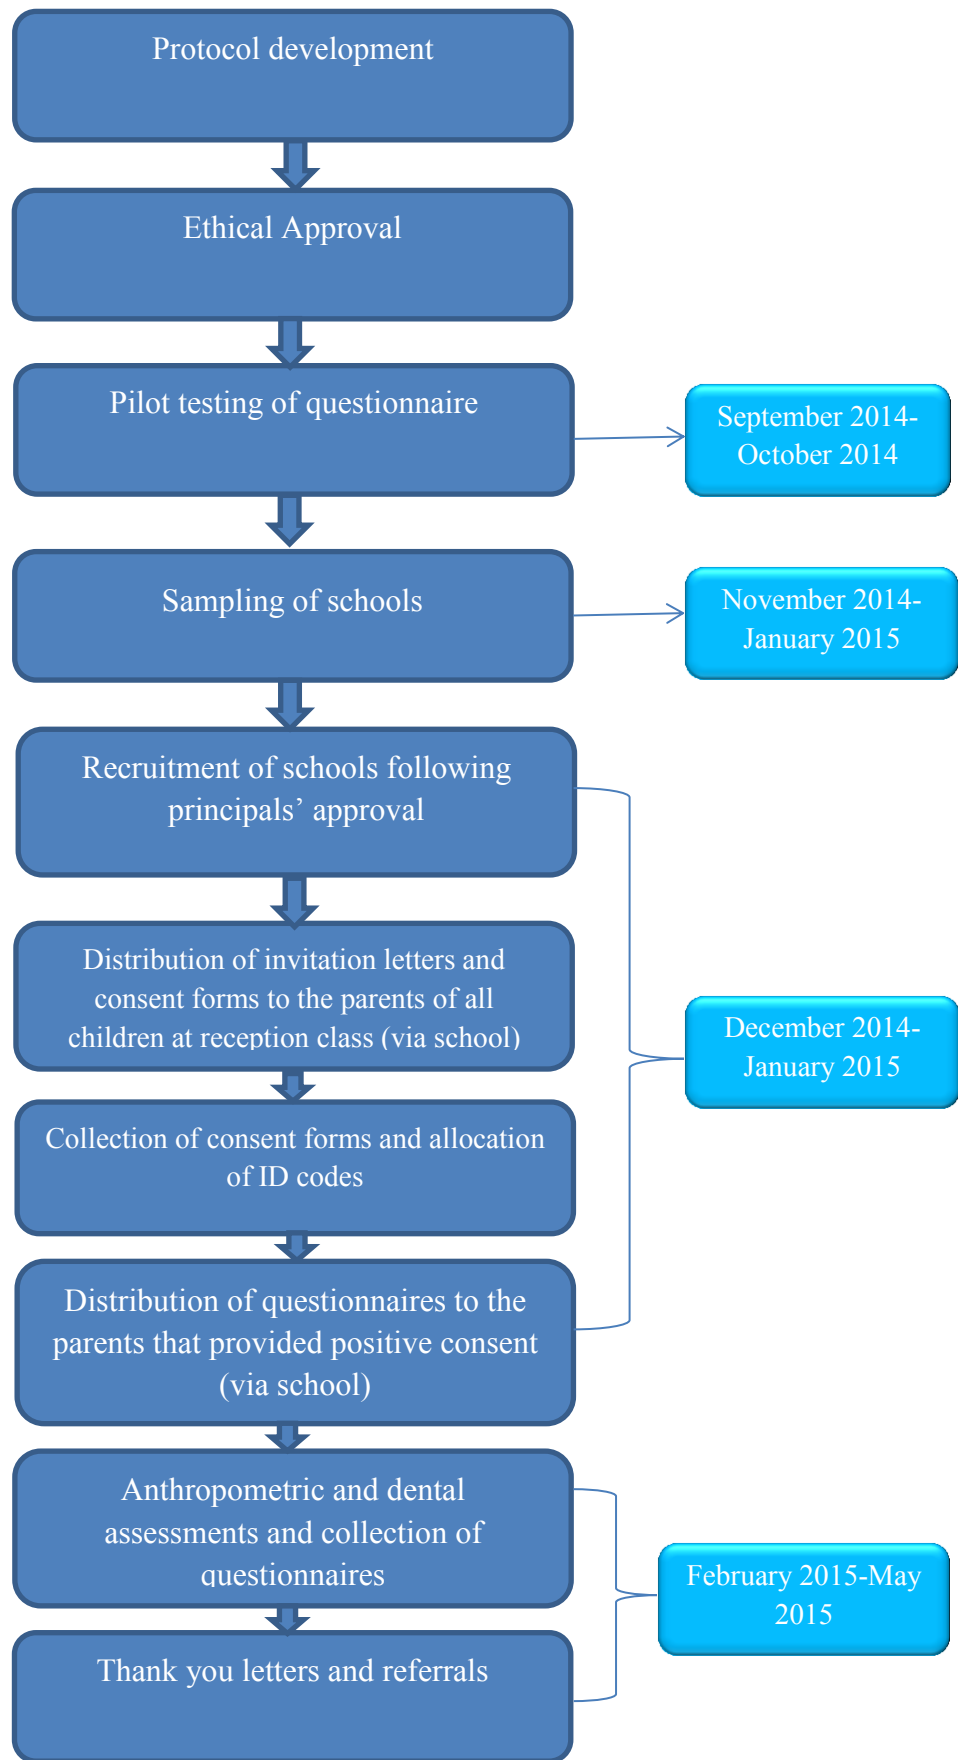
Protocol development

Ethical Approval

Pilot testing of questionnaire

September 2014-October 2014

Sampling of schools

November 2014-January 2015

Recruitment of schools following principals' approval

Distribution of invitation letters and consent forms to the parents of all children at reception class (via school)

December 2014-January 2015

Collection of consent forms and allocation of ID codes

Distribution of questionnaires to the parents that provided positive consent (via school)

Anthropometric and dental assessments and collection of questionnaires

February 2015-May 2015

Thank you letters and referrals